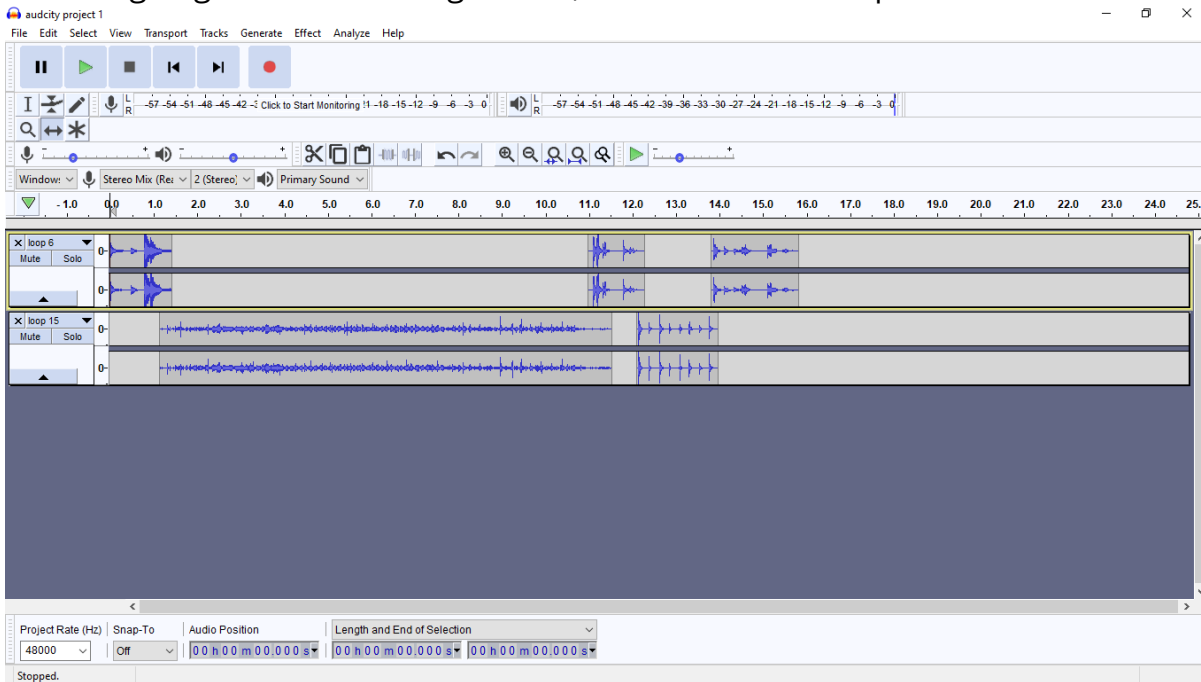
audcity project 1

File Edit Select View Transport Tracks Generate Effect Analyze Help

L R -57 -54 -51 -48 -45 -42 -3 Click to Start Monitoring !1 -18 -15 -12 -9 -6 -3 0

L R -57 -54 -51 -48 -45 -42 -39 -36 -33 -30 -27 -24 -21 -18 -15 -12 -9 -6 -3 0

Window: Stereo Mix (Rea 2 (Stereo) Primary Sound

-1.0 0.0 1.0 2.0 3.0 4.0 5.0 6.0 7.0 8.0 9.0 10.0 11.0 12.0 13.0 14.0 15.0 16.0 17.0 18.0 19.0 20.0 21.0 22.0 23.0 24.0 25.

loop 6
Mute Solo

loop 15
Mute Solo

Project Rate (Hz) Snap-To Audio Position Length and End of Selection

48000 Off 00 h 00 m 00.000 s 00 h 00 m 00.000 s 00 h 00 m 00.000 s

Stopped.